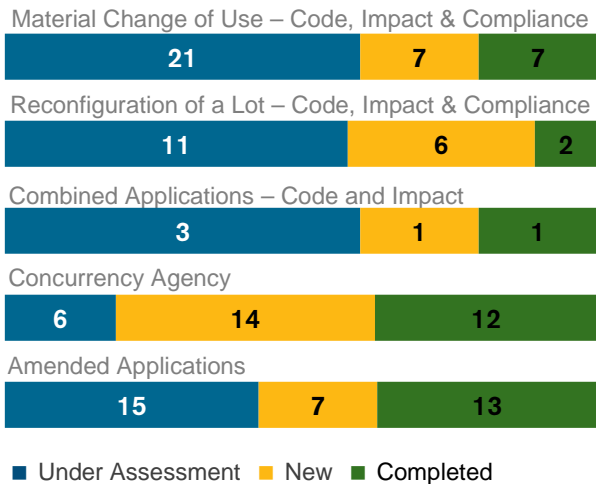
Material Change of Use – Code, Impact & Compliance

21 7 7

Reconfiguration of a Lot – Code, Impact & Compliance

11 6 2

Combined Applications – Code and Impact

3 1 1

Concurrency Agency

6 14 12

Amended Applications

15 7 13

Under Assessment New Completed